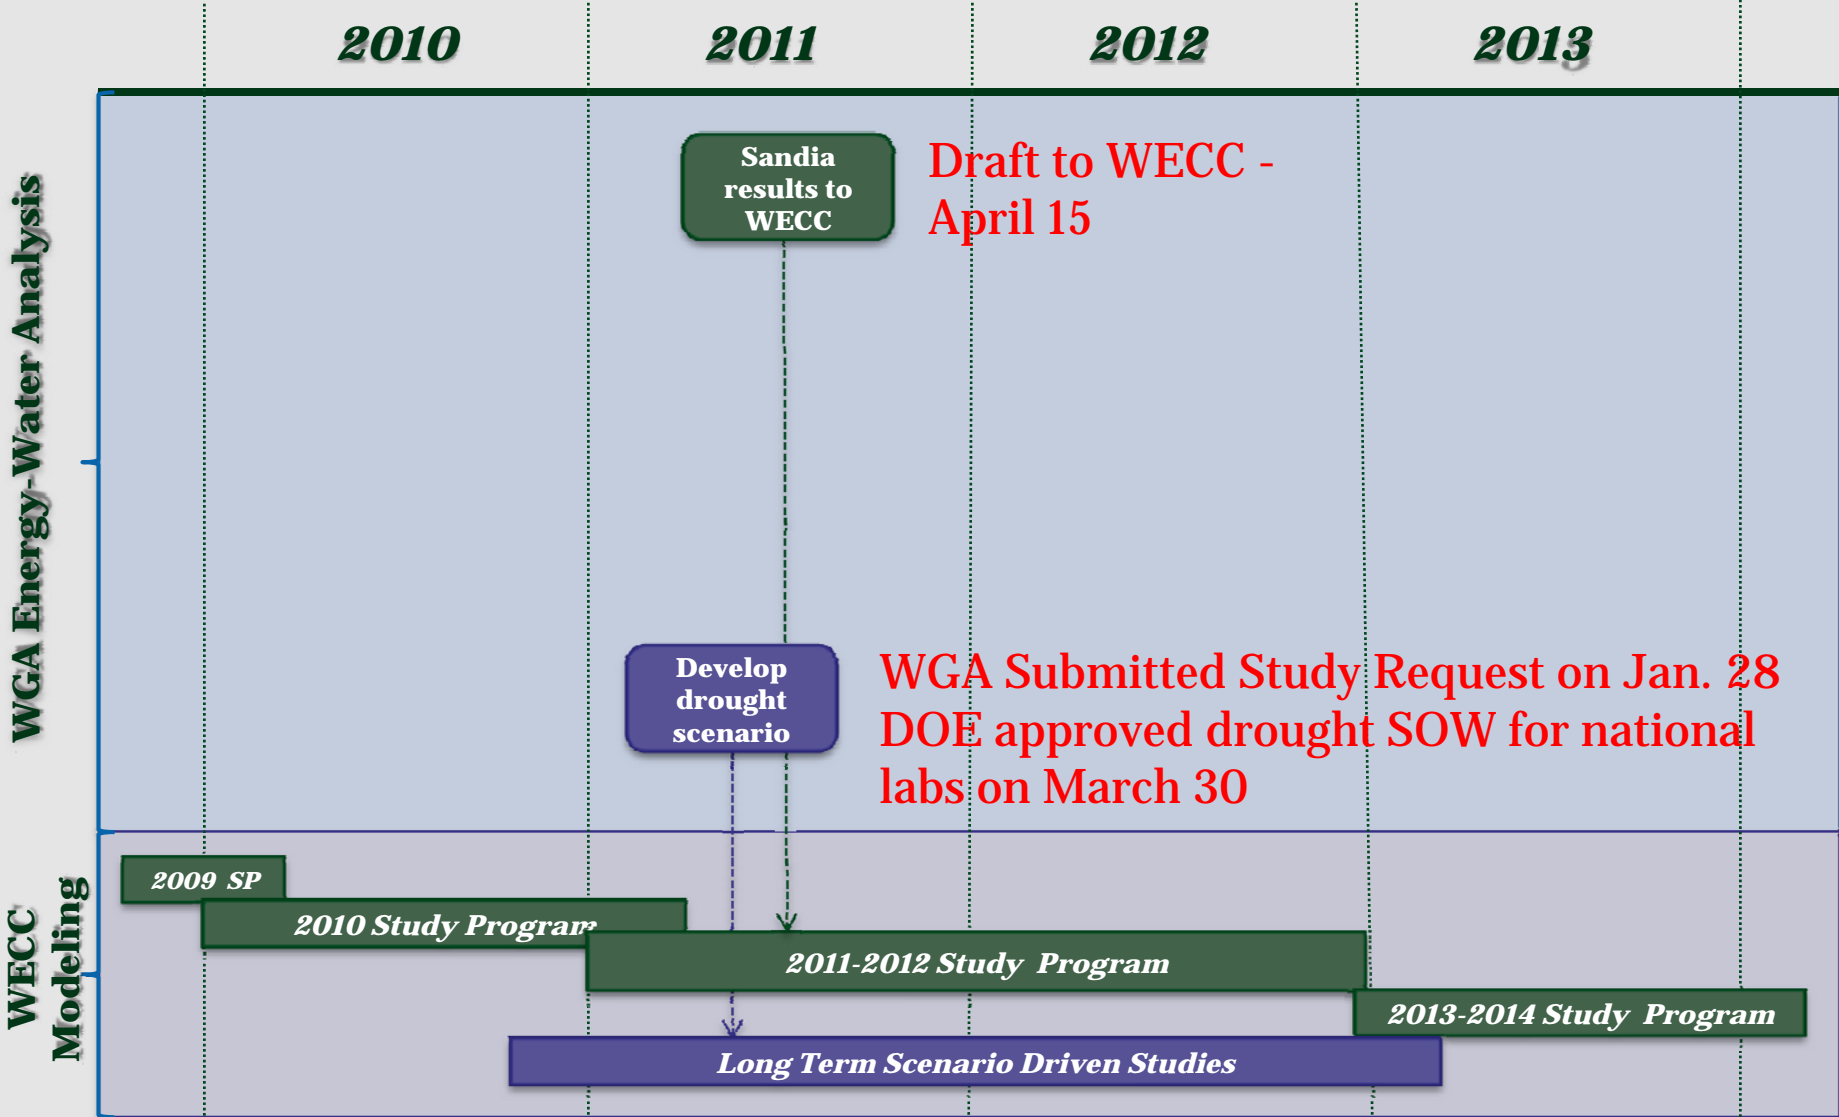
2010
2011
2012
2013

WGA Energy-Water Analysis

Sandia results to WECC

Draft to WECC - April 15

Develop drought scenario

WGA Submitted Study Request on Jan. 28
DOE approved drought SOW for national labs on March 30

WECC Modeling

2009 SP

2010 Study Program

2011-2012 Study Program

2013-2014 Study Program

Long Term Scenario Driven Studies